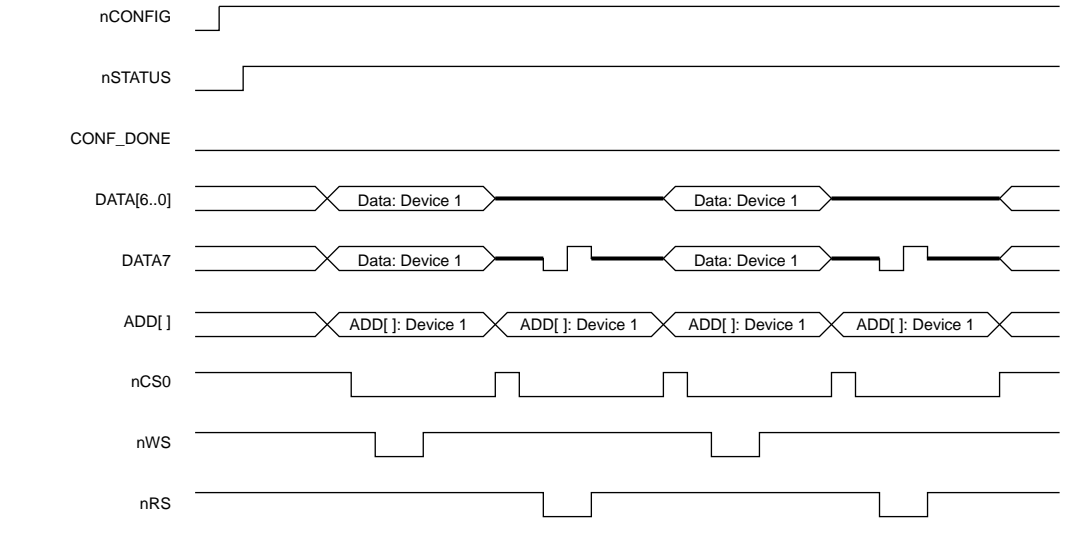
nCONFIG

nSTATUS

CONF_DONE

DATA[6..0]

Data: Device 1

Data: Device 1

DATA7

Data: Device 1

Data: Device 1

ADD[ ]

ADD[ ]: Device 1

ADD[ ]: Device 1

ADD[ ]: Device 1

ADD[ ]: Device 1

nCS0

nWS

nRS